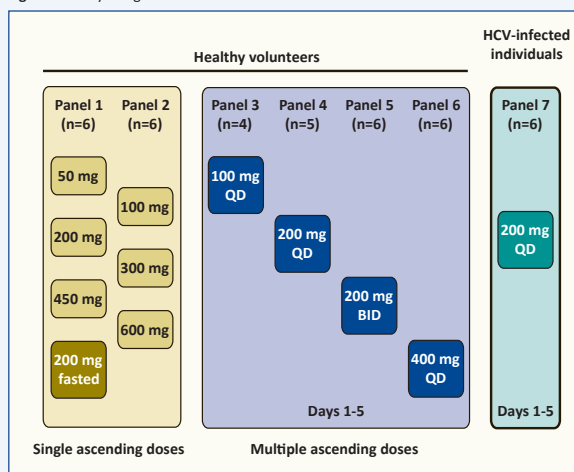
Healthy volunteers

HCV-infected individuals

Panel 1 (n=6)

Panel 2 (n=6)

50 mg

100 mg

200 mg

300 mg

450 mg

600 mg

200 mg fasted

Panel 3 (n=4)

Panel 4 (n=5)

Panel 5 (n=6)

Panel 6 (n=6)

100 mg QD

200 mg QD

200 mg BID

400 mg QD

Days 1-5

Panel 7 (n=6)

200 mg QD

Days 1-5

Single ascending doses

Multiple ascending doses